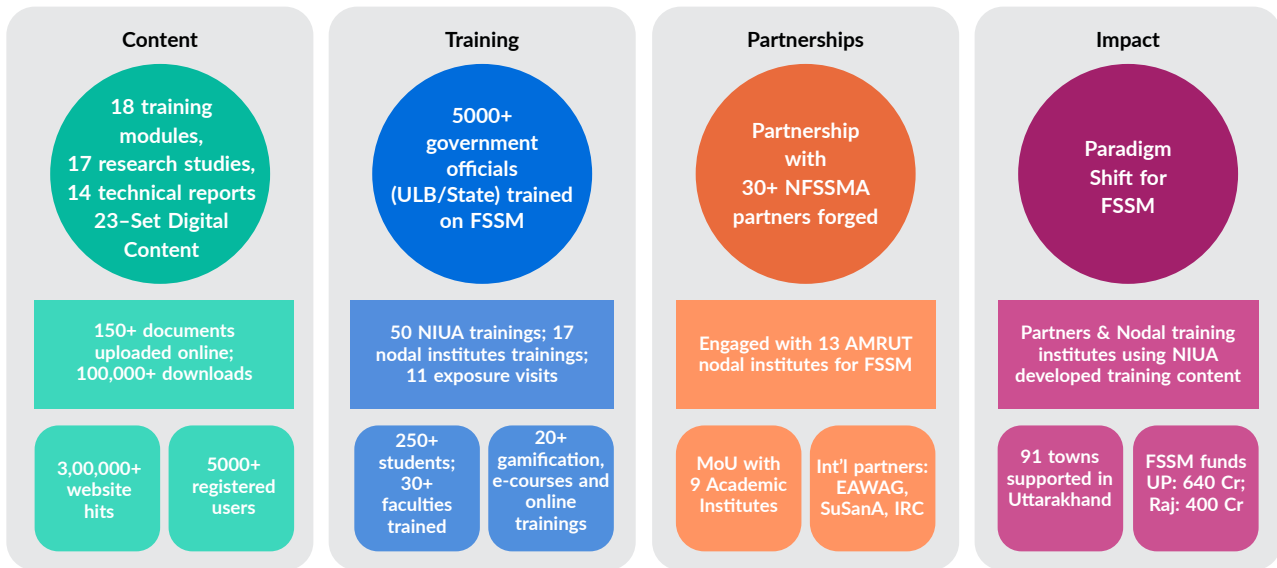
Content

18 training modules, 17 research studies, 14 technical reports 23–Set Digital Content

150+ documents uploaded online; 100,000+ downloads

3,00,000+ website hits

5000+ registered users

Training

5000+ government officials (ULB/State) trained on FSSM

50 NIUA trainings; 17 nodal institutes trainings; 11 exposure visits

250+ students; 30+ faculties trained

20+ gamification, e-courses and online trainings

Partnerships

Partnership with 30+ NFSSMA partners forged

Engaged with 13 AMRUT nodal institutes for FSSM

MoU with 9 Academic Institutes

Int'l partners: EAWAG, SuSanA, IRC

Impact

Paradigm Shift for FSSM

Partners & Nodal training institutes using NIUA developed training content

91 towns supported in Uttarakhand

FSSM funds UP: 640 Cr; Raj: 400 Cr